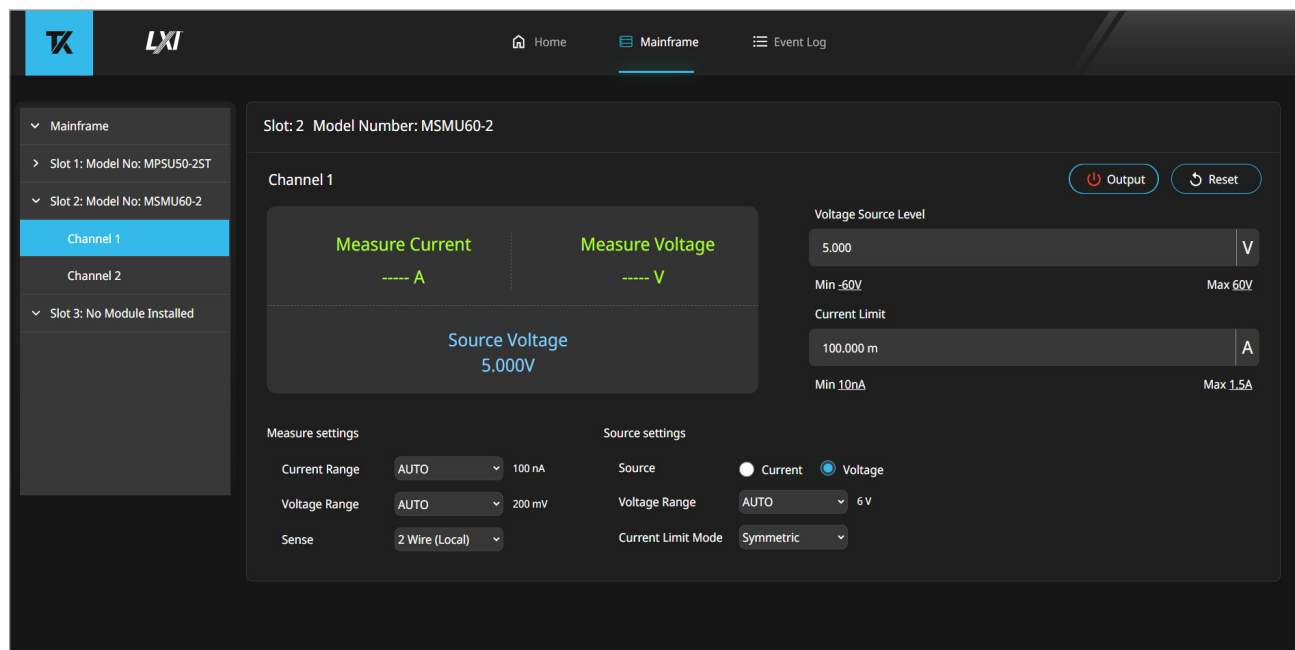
TK LXI

Home Mainframe Event Log

Mainframe
Slot 1: Model No: MPSU50-2ST
Slot 2: Model No: MSMU60-2
Channel 1
Channel 2
Slot 3: No Module Installed

Slot: 2 Model Number: MSMU60-2

Channel 1

Output Reset

Measure Current
----- A

Measure Voltage
----- V

Source Voltage
5.000V

Voltage Source Level
5.000 V
Min -60V Max 60V

Current Limit
100.000 m A
Min 10nA Max 1.5A

Measure settings
Current Range AUTO 100 nA
Voltage Range AUTO 200 mV
Sense 2 Wire (Local)

Source settings
Source Current Voltage
Voltage Range AUTO 6 V
Current Limit Mode Symmetric